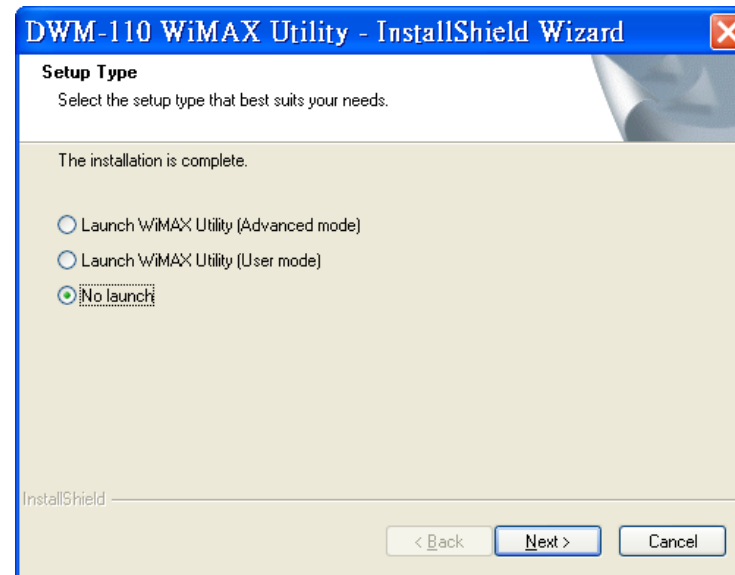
DWM-110 WiMAX Utility - InstallShield Wizard

Setup Type
Select the setup type that best suits your needs.

The installation is complete.

Launch WiMAX Utility (Advanced mode)

Launch WiMAX Utility (User mode)

No launch

InstallShield

< Back
Next >
Cancel